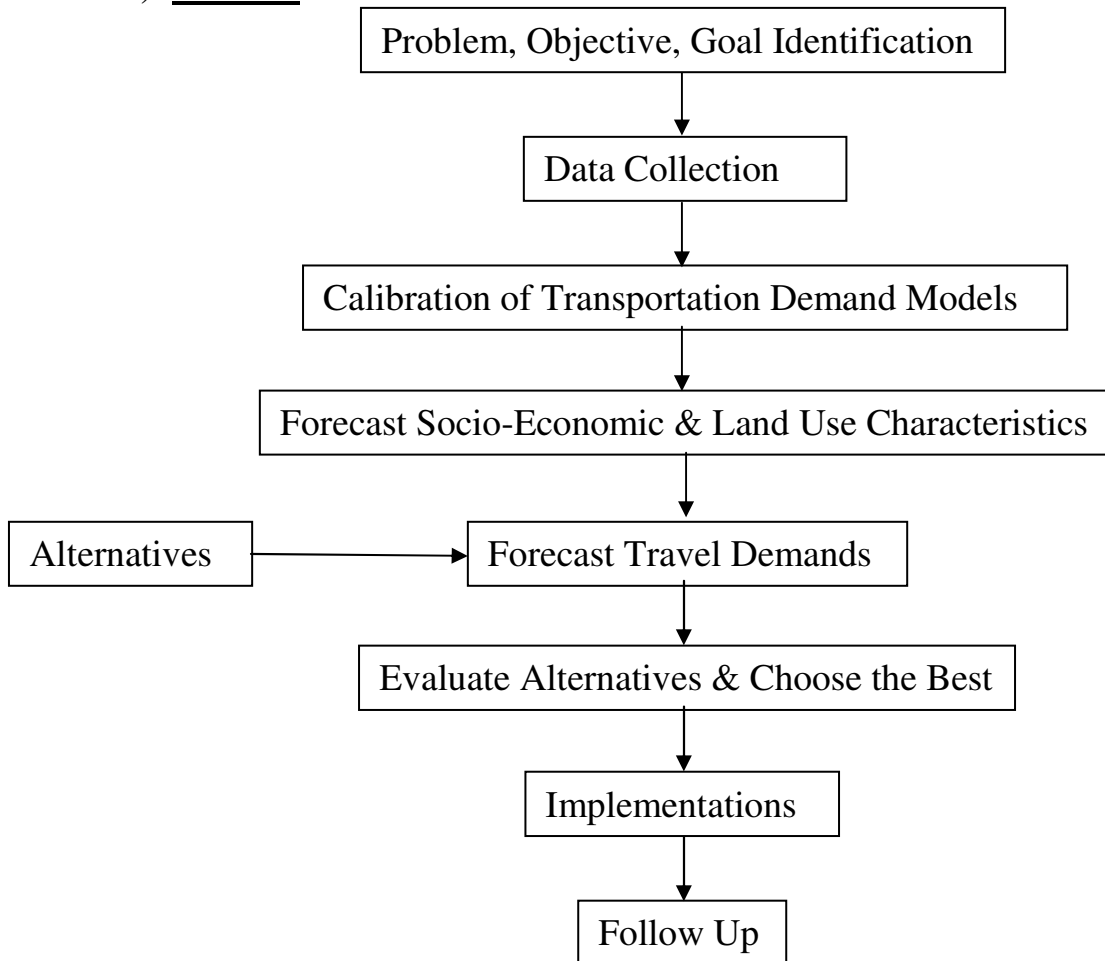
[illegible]

Problem, Objective, Goal Identification

Data Collection

Calibration of Transportation Demand Models

Forecast Socio-Economic & Land Use Characteristics

Alternatives

Forecast Travel Demands

Evaluate Alternatives & Choose the Best

Implementations

Follow Up